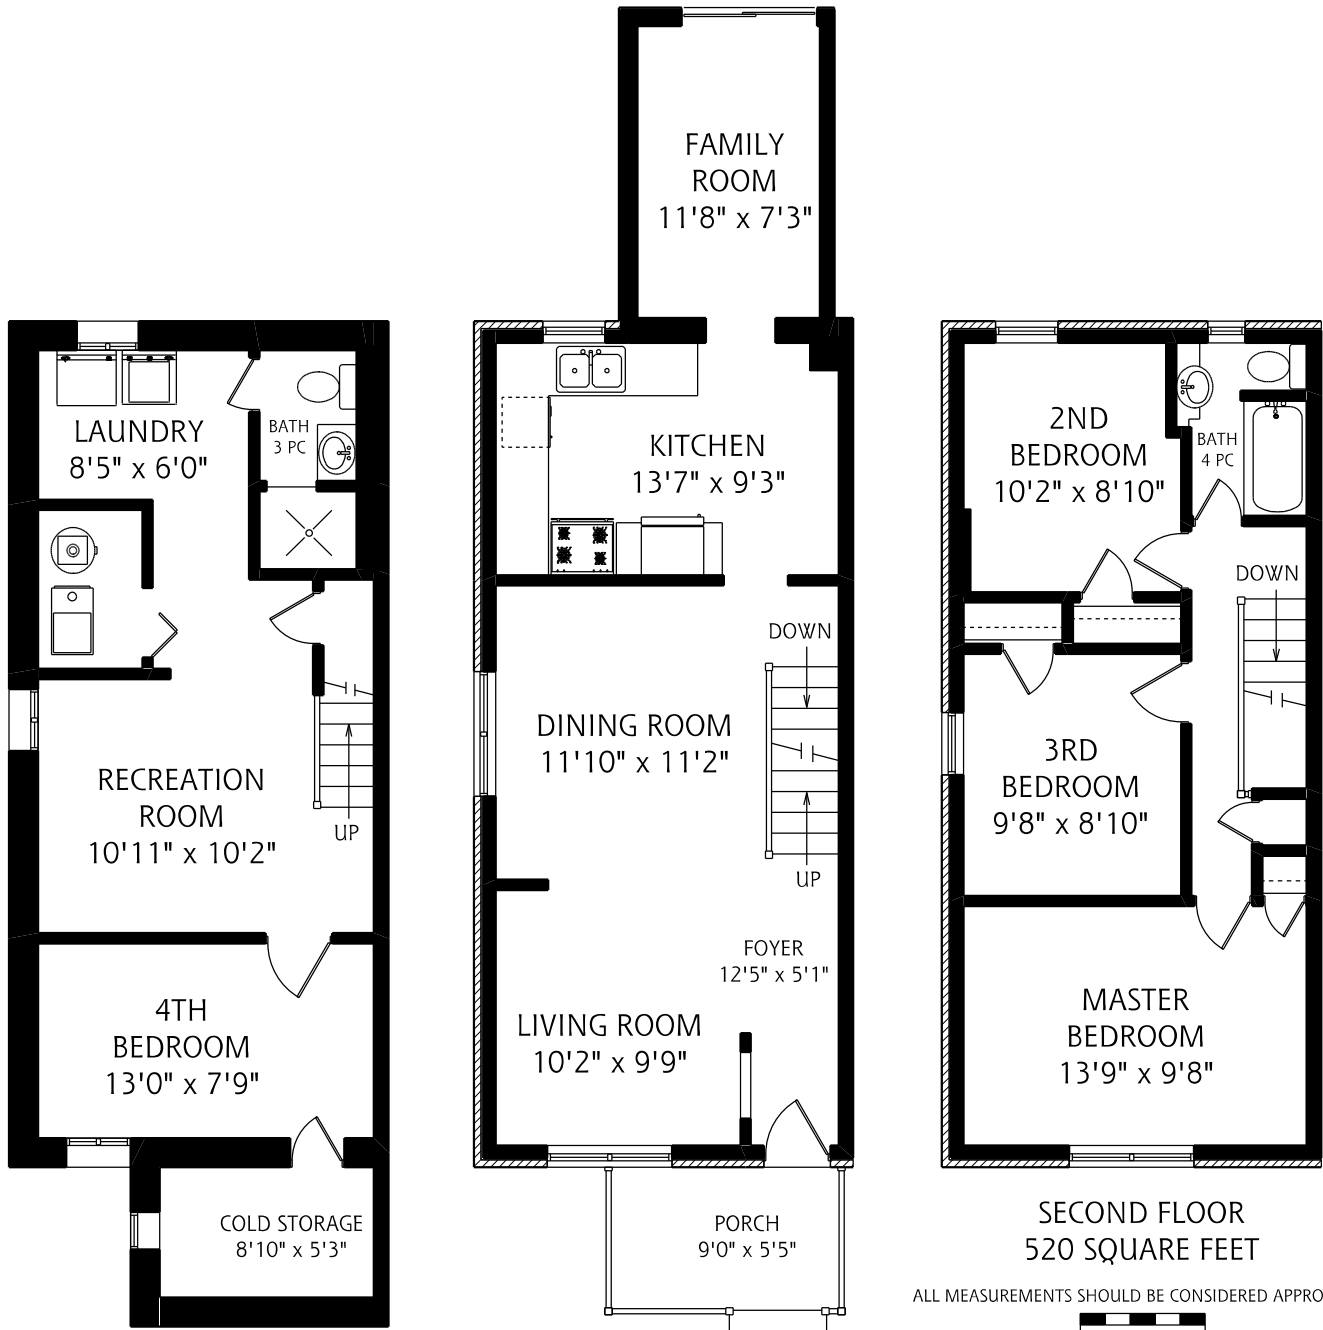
FAMILY ROOM
11'8" x 7'3"

LAUNDRY
8'5" x 6'0"

BATH
3 PC

RECREATION ROOM
10'11" x 10'2"

UP

4TH BEDROOM
13'0" x 7'9"

COLD STORAGE
8'10" x 5'3"

KITCHEN
13'7" x 9'3"

DOWN

DINING ROOM
11'10" x 11'2"

UP

FOYER
12'5" x 5'1"

LIVING ROOM
10'2" x 9'9"

PORCH
9'0" x 5'5"

2ND BEDROOM
10'2" x 8'10"

BATH
4 PC

DOWN

3RD BEDROOM
9'8" x 8'10"

MASTER BEDROOM
13'9" x 9'8"

SECOND FLOOR
520 SQUARE FEET

ALL MEASUREMENTS SHOULD BE CONSIDERED APPRO